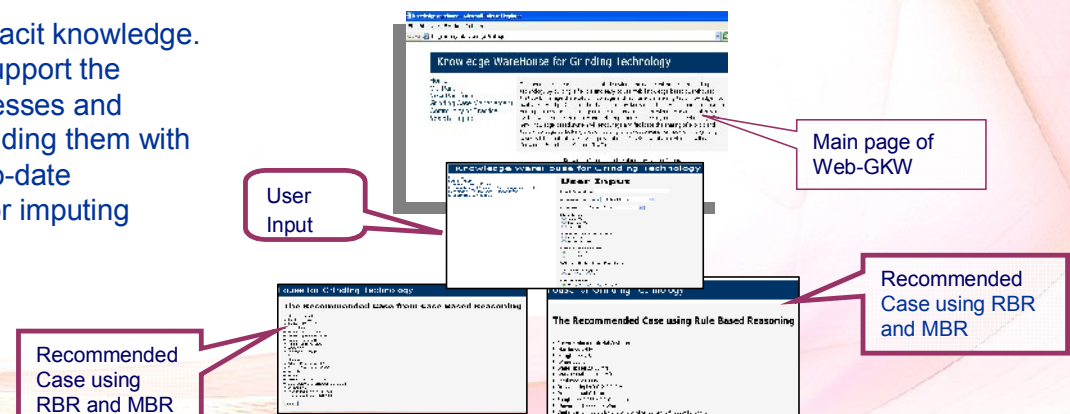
acit knowledge.
upport the
esses and
iding them with
o-date
r imputing

Knowledge WareHouse for Grinding Technology

Main page of Web-GKW

User Input

Knowledge WareHouse for Grinding Technology

User Input

Recommended Case using RBR and MBR

The Recommended Case from Case Based Reasoning

The Recommended Case using Rule Based Reasoning

Recommended Case using RBR and MBR